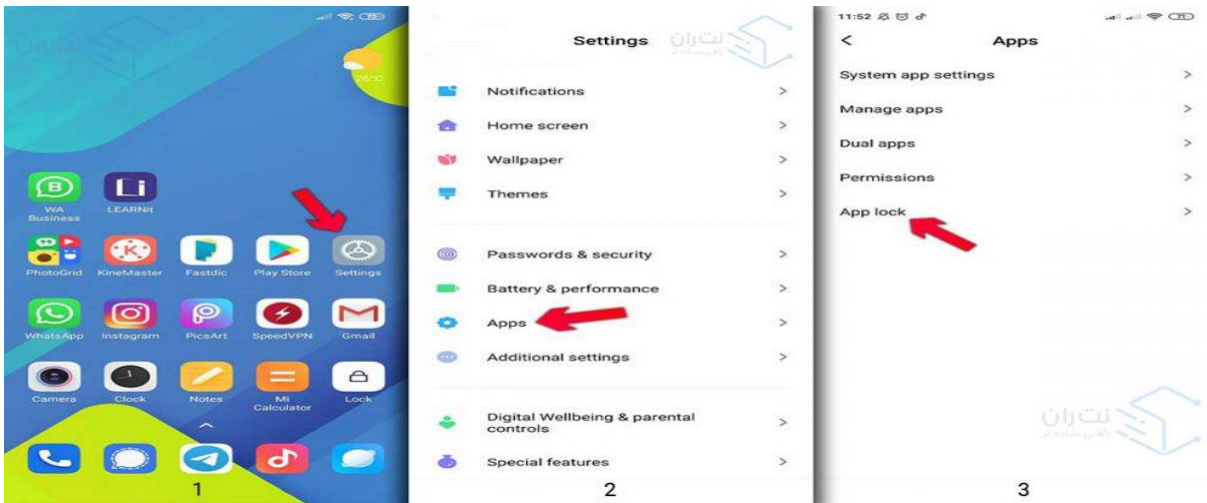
26°C

WA Business
LEARNit
PhotoGrid
KineMaster
Fastdic
Play Store
Settings
WhatsApp
Instagram
PicsArt
SpeedVPN
Gmail
Camera
Clock
Notes
Mi Calculator
Lock

1

Settings
نت‌ران

Notifications >
Home screen >
Wallpaper >
Themes >
Passwords & security >
Battery & performance >
Apps >
Additional settings >
Digital Wellbeing & parental controls >
Special features >

2

11:52

< Apps

System app settings >
Manage apps >
Dual apps >
Permissions >
App lock >

نت‌ران

3